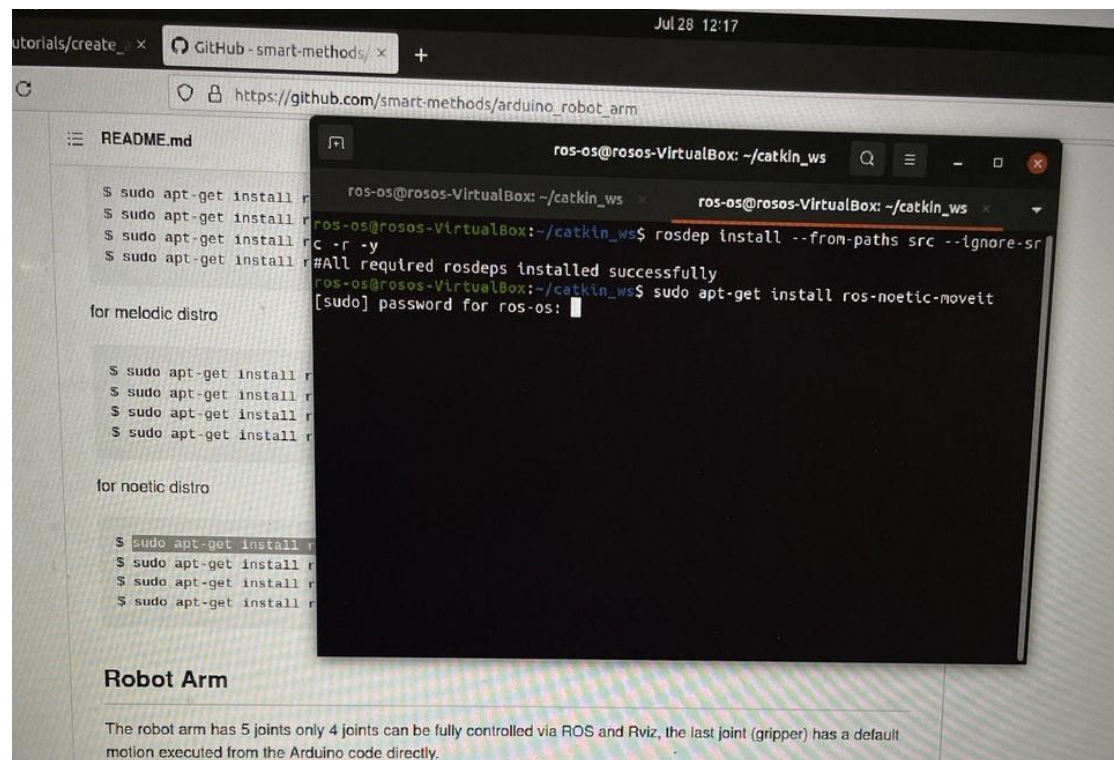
utorials/create_ ×   GitHub - smart-methods/ ×   +

Jul 28 12:17

https://github.com/smart-methods/arduino_robot_arm

README.md

$ sudo apt-get install r
$ sudo apt-get install r
$ sudo apt-get install r
$ sudo apt-get install r

for melodic distro

$ sudo apt-get install r
$ sudo apt-get install r
$ sudo apt-get install r
$ sudo apt-get install r

for noetic distro

$ sudo apt-get install r
$ sudo apt-get install r
$ sudo apt-get install r
$ sudo apt-get install r

ros-os@rosos-VirtualBox: ~/catkin_ws

ros-os@rosos-VirtualBox: ~/catkin_ws ×   ros-os@rosos-VirtualBox: ~/catkin_ws ×

ros-os@rosos-VirtualBox:~/catkin_ws$ rosdep install --from-paths src --ignore-src -r -y
#All required rosdeps installed successfully
ros-os@rosos-VirtualBox:~/catkin_ws$ sudo apt-get install ros-noetic-moveit
[sudo] password for ros-os:

Robot Arm

The robot arm has 5 joints only 4 joints can be fully controlled via ROS and Rviz, the last joint (gripper) has a default motion executed from the Arduino code directly.